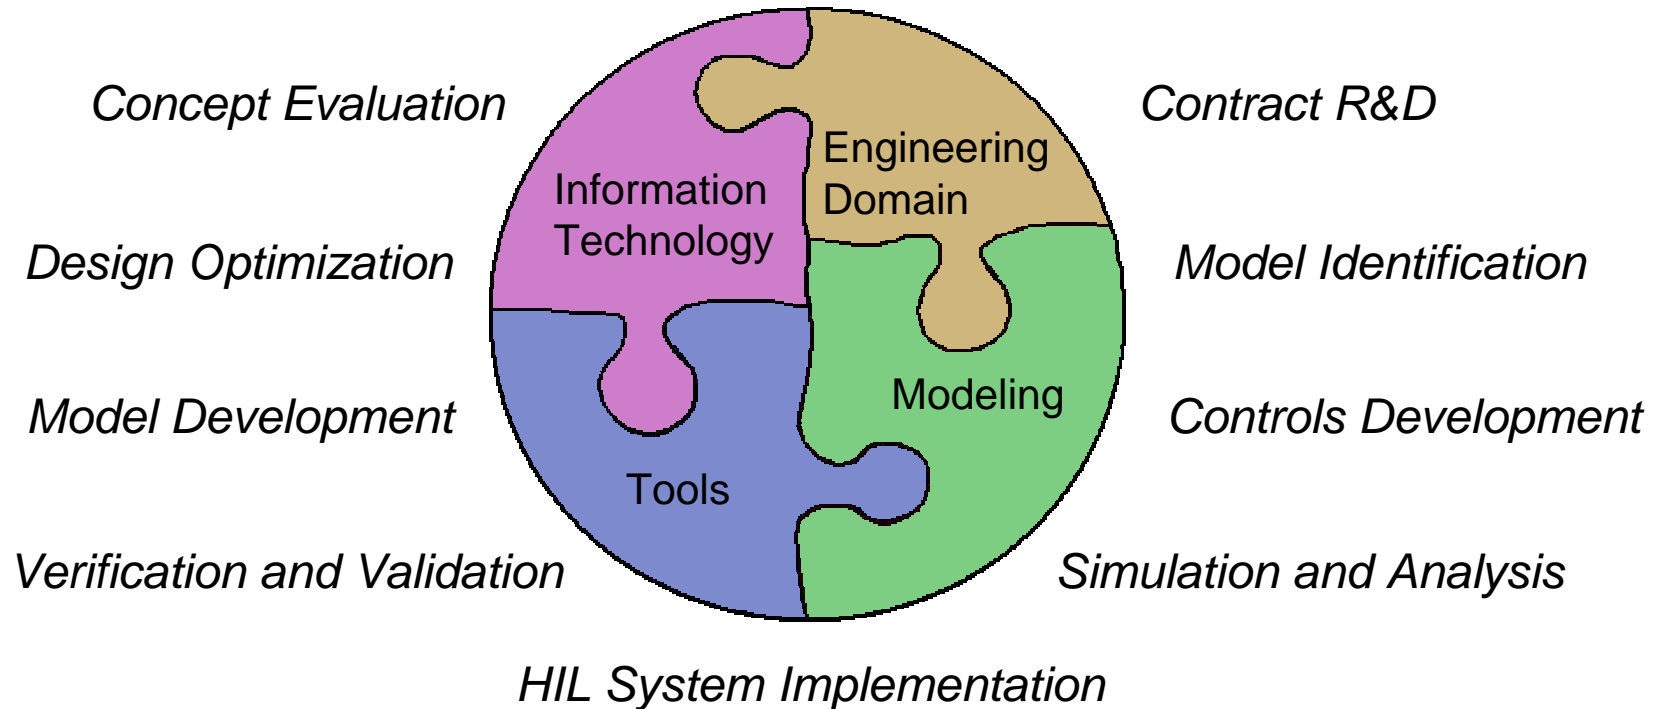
Concept Evaluation

Contract R&D

Information Technology

Engineering Domain

Design Optimization

Model Identification

Modeling

Model Development

Controls Development

Tools

Verification and Validation

Simulation and Analysis

HIL System Implementation